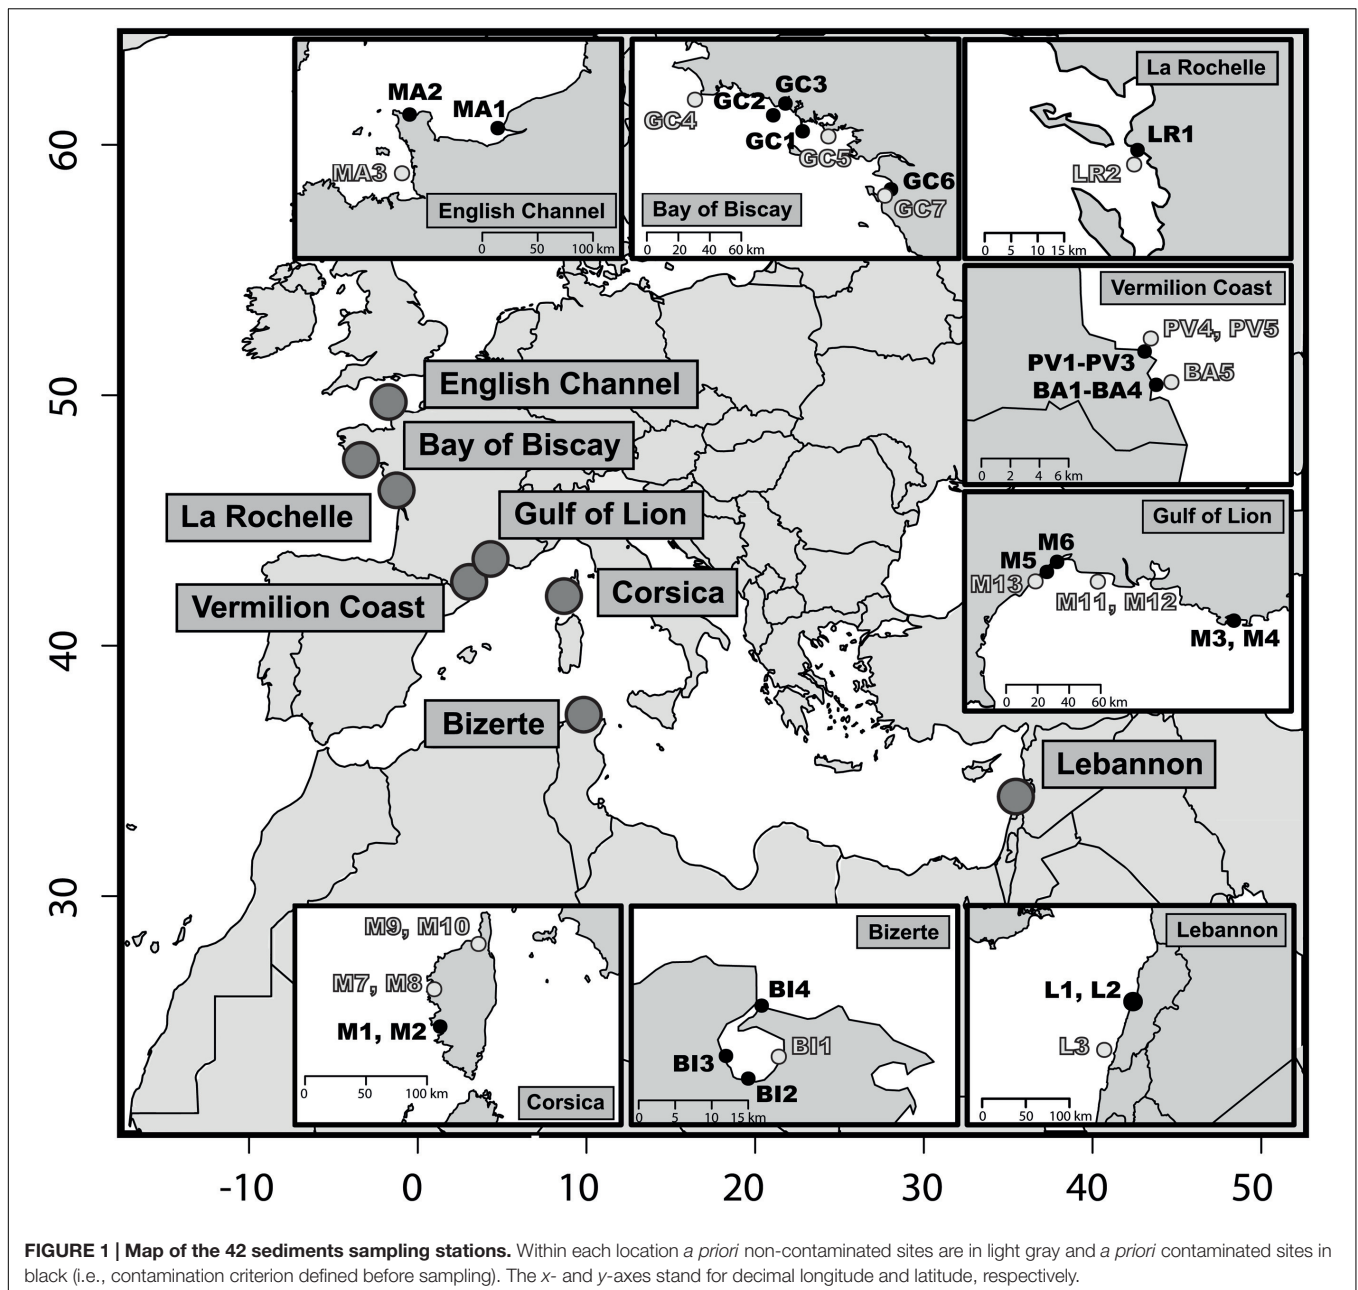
MA2
MA1
MA3
English Channel
0 50 100 km

GC3
GC2
GC4
GC1
GC5
GC6
GC7
Bay of Biscay
0 20 40 60 km

La Rochelle
LR1
LR2
0 5 10 15 km

Vermilion Coast
PV4, PV5
PV1-PV3
BA5
BA1-BA4
0 2 4 6 km

Gulf of Lion
M6
M5
M13
M11, M12
M3, M4
0 20 40 60 km

English Channel
Bay of Biscay
La Rochelle
Gulf of Lion
Corsica
Vermilion Coast
Bizerte
Lebannon

M9, M10
M7, M8
M1, M2
0 50 100 km
Corsica

Bizerte
BI4
BI1
BI3
BI2
0 5 10 15 km

Lebannon
L1, L2
L3
0 50 100 km

60
50
40
30

-10 0 10 20 30 40 50

**FIGURE 1 | Map of the 42 sediments sampling stations.** Within each location *a priori* non-contaminated sites are in light gray and *a priori* contaminated sites in black (i.e., contamination criterion defined before sampling). The *x*- and *y*-axes stand for decimal longitude and latitude, respectively.